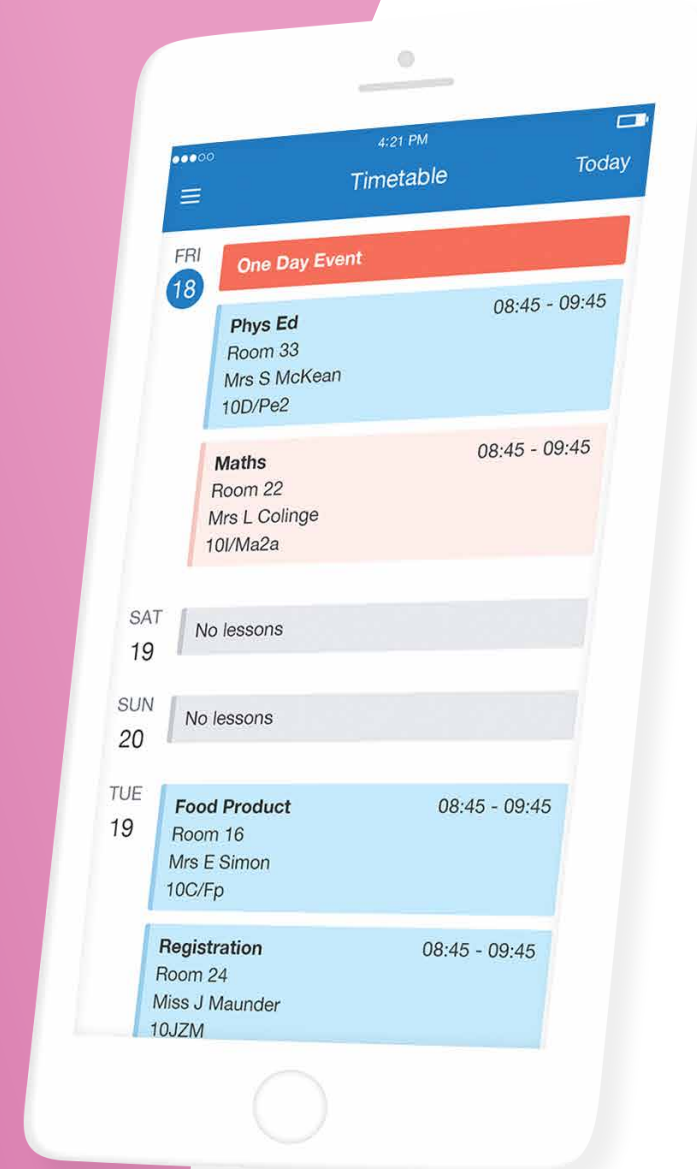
●●●○○ 4:21 PM

Timetable

Today

FRI
18

One Day Event

Phys Ed
08:45 - 09:45
Room 33
Mrs S McKean
10D/Pe2

Maths
08:45 - 09:45
Room 22
Mrs L Colinge
10I/Ma2a

SAT
19
No lessons

SUN
20
No lessons

TUE
19

Food Product
08:45 - 09:45
Room 16
Mrs E Simon
10C/Fp

Registration
08:45 - 09:45
Room 24
Miss J Maunder
10JZM